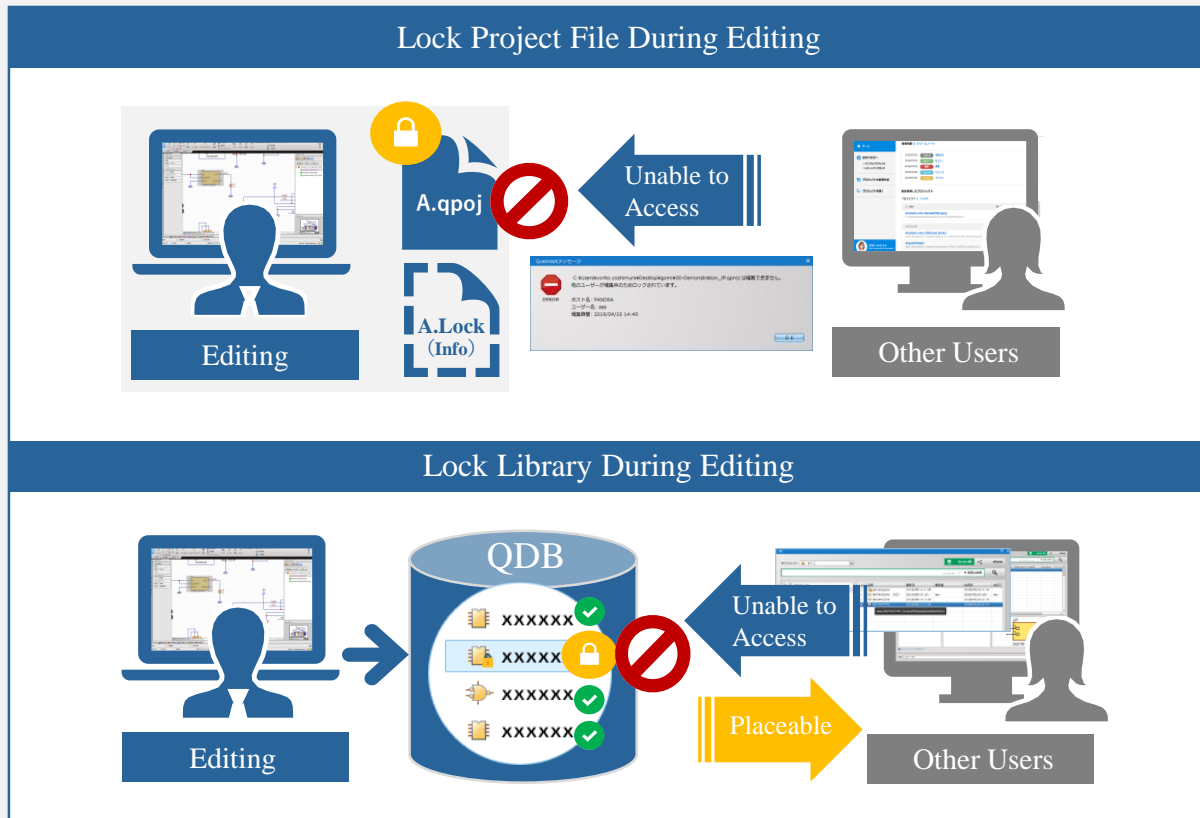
Lock Project File During Editing

A.qpoj

Unable to Access

A.Lock (Info)

Quadceptメッセージ

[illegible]

ホスト名：PANDRA
ユーザー名：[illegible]
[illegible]：2019/04/10 14:40

OK

Editing

Other Users

Lock Library During Editing

QDB

xxxxxx

xxxxxx

xxxxxx

xxxxxx

Unable to Access

Placeable

Editing

Other Users